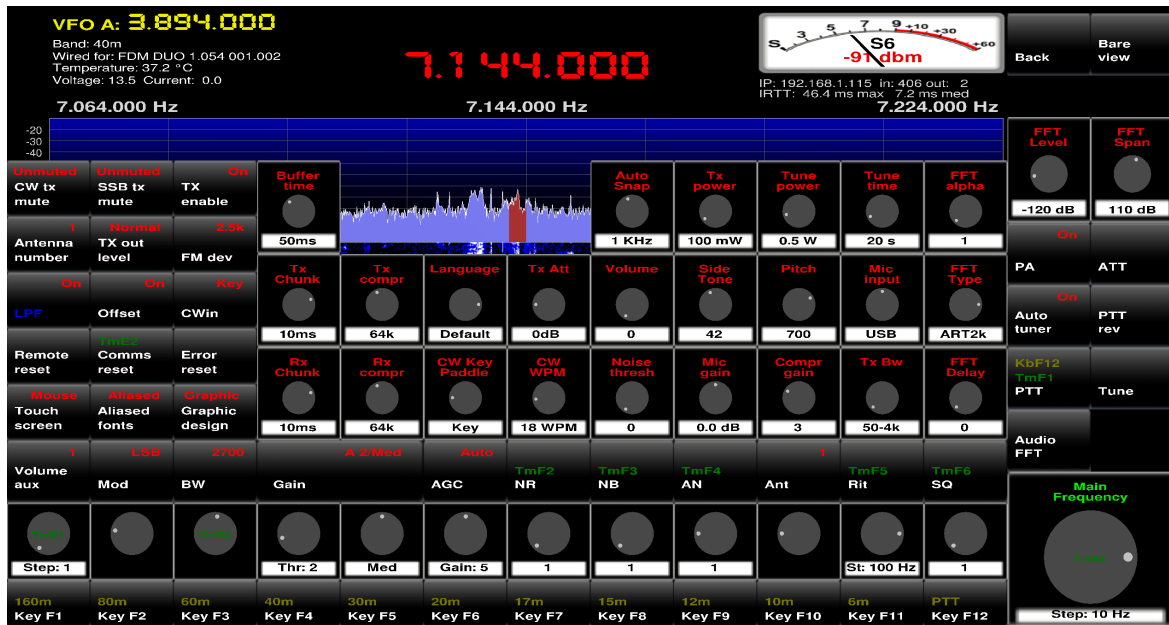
VFO A: 3.894.000
Band: 40m
Wired for: FDM DUO 1.054 001.002
Temperature: 37.2 °C
Voltage: 13.5 Current: 0.0

7.144.000

S 1 3 5 7 9 +10 +30 +60
S6
-91 dbm

IP: 192.168.1.115 in: 406 out: 2
IRTT: 46.4 ms max 7.2 ms med

Back
Bare view

7.064.000 Hz
7.144.000 Hz
7.224.000 Hz

-20
-30
-40

Unmuted
CW tx mute

Unmuted
SSB tx mute

On
TX enable

Buffer time
50ms

Auto Snap
1 KHz

Tx power
100 mW

Tune power
0.5 W

Tune time
20 s

FFT alpha
1

FFT Level
-120 dB

FFT Span
110 dB

1
Antenna number

Normal
TX out level

2.5k
FM dev

On
PA

ATT

On
LPF

On
Offset

Key
CWin

Tx Chunk
10ms

Tx compr
64k

Language
Default

Tx Att
0dB

Volume
0

Side Tone
42

Pitch
700

Mic input
USB

FFT Type
ART2k

On
Auto tuner

PTT rev

Remote reset

TmE2
Comms reset

Error reset

Mouse
Touch screen

Aliased
Aliased fonts

Graphic
Graphic design

Rx Chunk
10ms

Rx compr
64k

CW Key Paddle
Key

CW WPM
18 WPM

Noise thresh
0

Mic gain
0.0 dB

Compr gain
3

Tx Bw
50-4k

FFT Delay
0

KbF12
TmF1
PTT

Tune

Audio FFT

1
Volume aux

LSB
Mod

2700
BW

A 2/Med
Gain

Auto
AGC

TmF2
NR

TmF3
NB

TmF4
AN

1
Ant

TmF5
Rit

TmF6
SQ

Main Frequency

Step: 1

Thr: 2

Med

Gain: 5

1

1

1

St: 100 Hz

1

Step: 10 Hz

160m
Key F1

80m
Key F2

60m
Key F3

40m
Key F4

30m
Key F5

20m
Key F6

17m
Key F7

15m
Key F8

12m
Key F9

10m
Key F10

6m
Key F11

PTT
Key F12